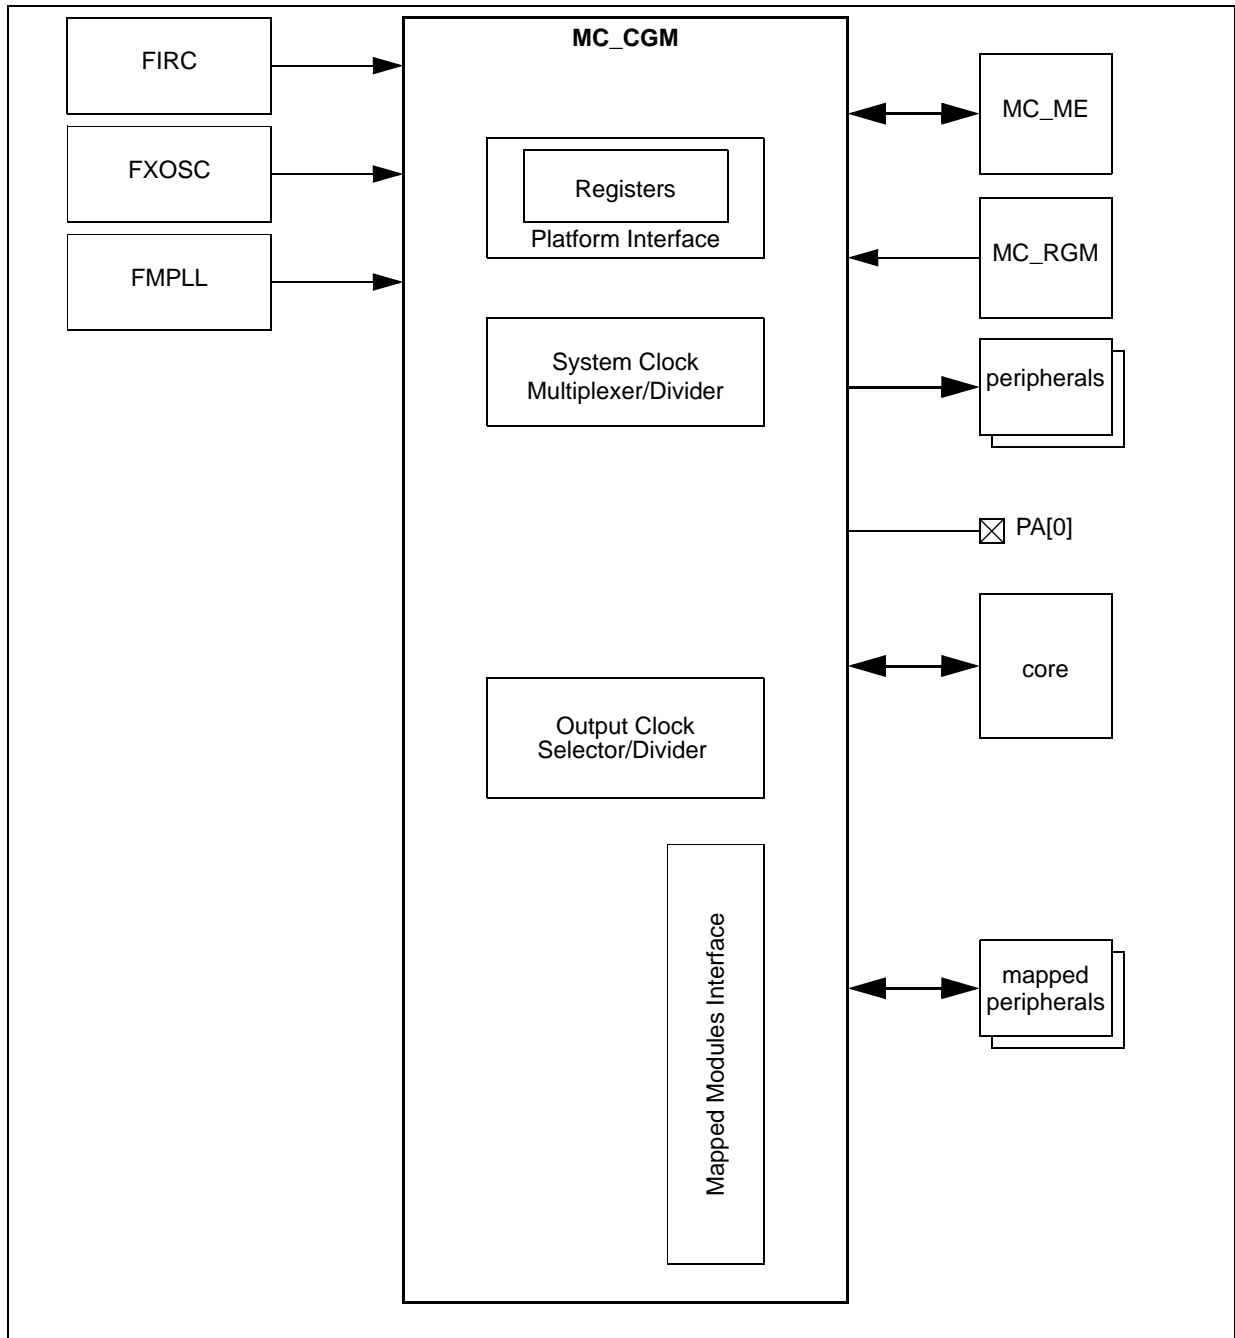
FIRC

FXOSC

FMPLL

MC_CGM

Registers

Platform Interface

System Clock Multiplexer/Divider

Output Clock Selector/Divider

Mapped Modules Interface

MC_ME

MC_RGM

peripherals

PA[0]

core

mapped peripherals